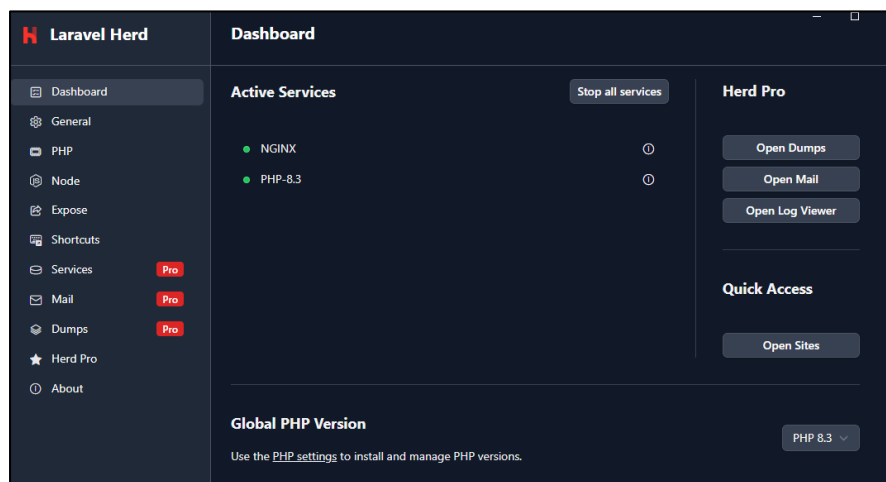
Laravel Herd

Dashboard
General
PHP
Node
Expose
Shortcuts
Services Pro
Mail Pro
Dumps Pro
Herd Pro
About

Dashboard

Active Services

Stop all services

NGINX
PHP-8.3

Herd Pro

Open Dumps
Open Mail
Open Log Viewer

Quick Access

Open Sites

Global PHP Version

Use the PHP settings to install and manage PHP versions.

PHP 8.3